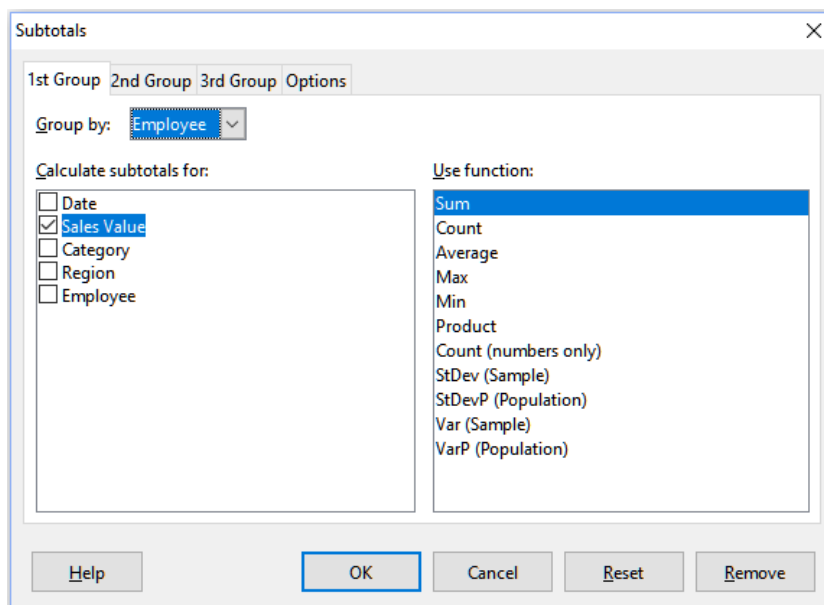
Subtotals

1st Group 2nd Group 3rd Group Options

Group by: Employee

Calculate subtotals for:
Date
Sales Value
Category
Region
Employee

Use function:
Sum
Count
Average
Max
Min
Product
Count (numbers only)
StDev (Sample)
StDevP (Population)
Var (Sample)
VarP (Population)

Help OK Cancel Reset Remove